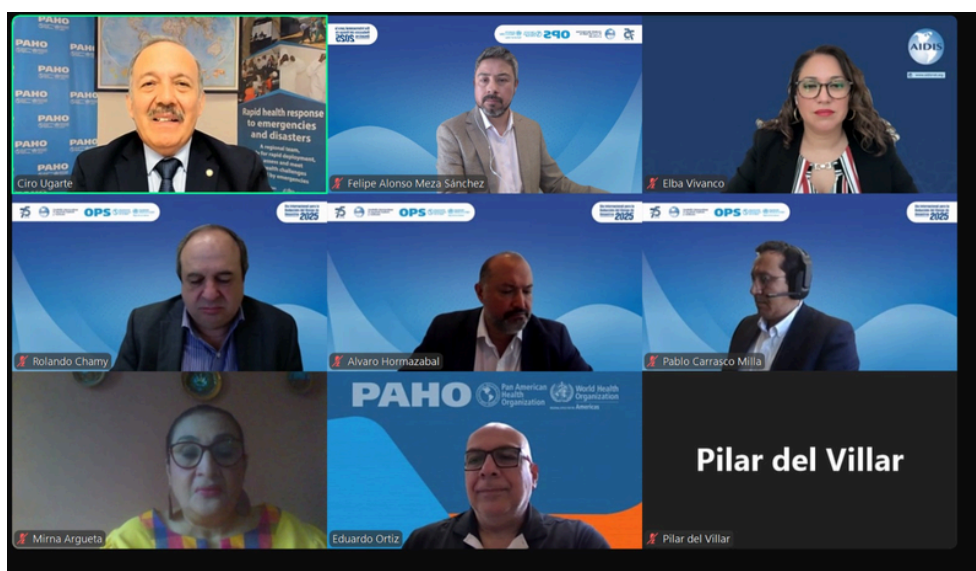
PAHO

Rapid health response to emergencies and disasters

Ciro Ugarte

OPS

2025

Felipe Alonso Meza Sánchez

AIDIS

Elba Vivanco

OPS

2025

Rolando Chamy

OPS

2025

Alvaro Hormazabal

OPS

2025

Pablo Carrasco Milla

Mirna Argueta

PAHO Pan American Health Organization World Health Organization Americas

Eduardo Ortiz

Pilar del Villar

Pilar del Villar